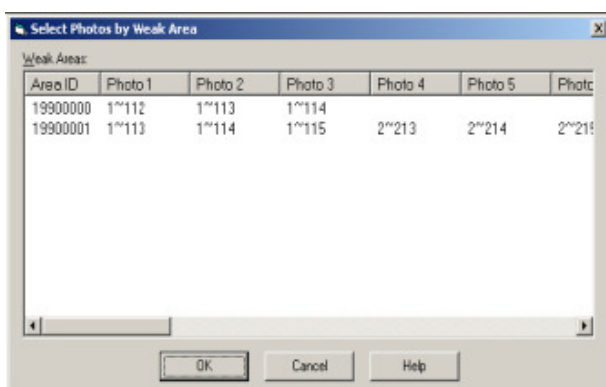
Select Photos by Weak Area

Weak Areas:

| Area ID | Photo 1 | Photo 2 | Photo 3 | Photo 4 | Photo 5 | Photo |
|---|---|---|---|---|---|---|
| 19900000 | 1~112 | 1~113 | 1~114 | | | |
| 19900001 | 1~113 | 1~114 | 1~115 | 2~213 | 2~214 | 2~21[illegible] |

OK Cancel Help